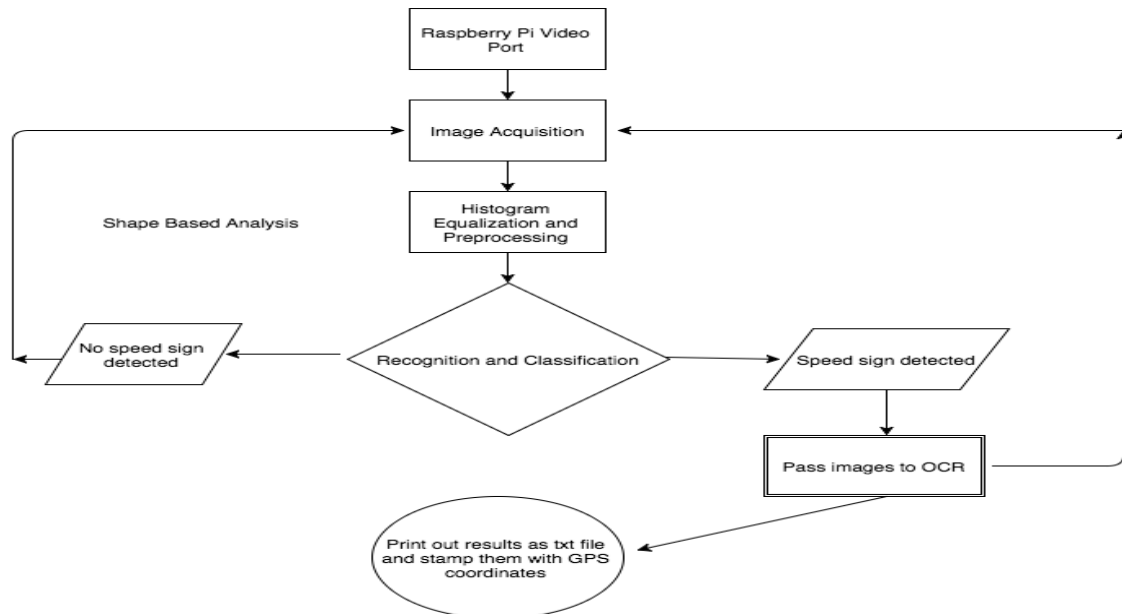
Raspberry Pi Video Port

Image Acquisition

Shape Based Analysis

Histogram Equalization and Preprocessing

No speed sign detected

Recognition and Classification

Speed sign detected

Pass images to OCR

Print out results as txt file and stamp them with GPS coordinates